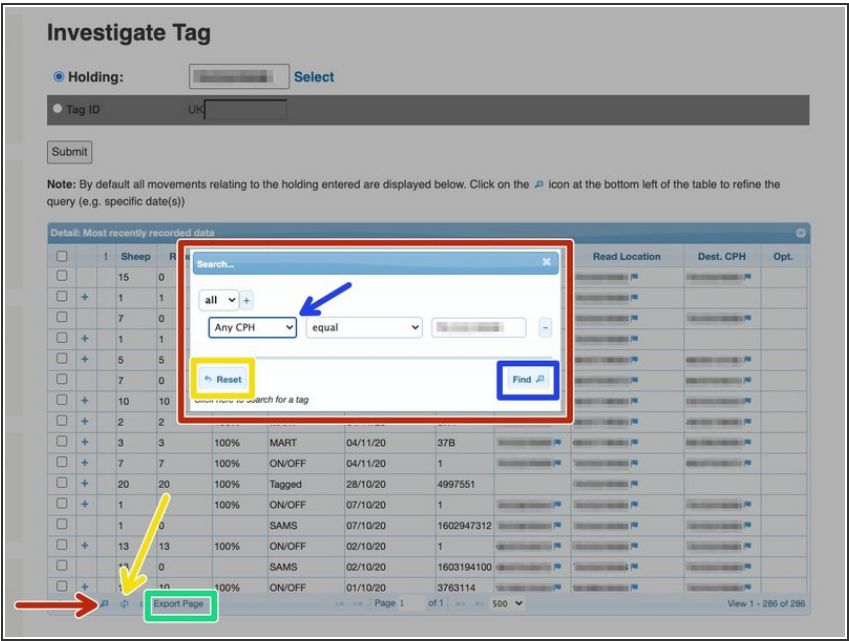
Investigate Tag

Holding: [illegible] Select

Tag ID UK

Submit

Note: By default all movements relating to the holding entered are displayed below. Click on the icon at the bottom left of the table to refine the query (e.g. specific date(s))

Detail: Most recently recorded data

Search...

all +

Any CPH equal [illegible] -

Reset

Find

Click here to search for a tag

| | ! | Sheep | R | | | | | Read Location | Dest. CPH | Opt. |
|---|---|---|---|---|---|---|---|---|---|---|
| | | 15 | 0 | | | | | | | |
| | + | 1 | 1 | | | | | | | |
| | | 7 | 0 | | | | | | | |
| | + | 1 | 1 | | | | | | | |
| | + | 5 | 5 | | | | | | | |
| | | 7 | 0 | | | | | | | |
| | + | 10 | 10 | | | | | | | |
| | + | 2 | 2 | | | | | | | |
| | + | 3 | 3 | 100% | MART | 04/11/20 | 37B | | | |
| | + | 7 | 7 | 100% | ON/OFF | 04/11/20 | 1 | | | |
| | | 20 | 20 | | Tagged | 28/10/20 | 4997551 | | | |
| | + | 1 | 1 | 100% | ON/OFF | 07/10/20 | 1 | | | |
| | | 1 | 0 | | SAMS | 07/10/20 | 1602947312 | | | |
| | + | 13 | 13 | 100% | ON/OFF | 02/10/20 | 1 | | | |
| | | 13 | 0 | | SAMS | 02/10/20 | 1603194100 | | | |
| | + | 1 | 10 | 100% | ON/OFF | 01/10/20 | 3763114 | | | |

Export Page

Page 1 of 1 500

View 1 - 286 of 286